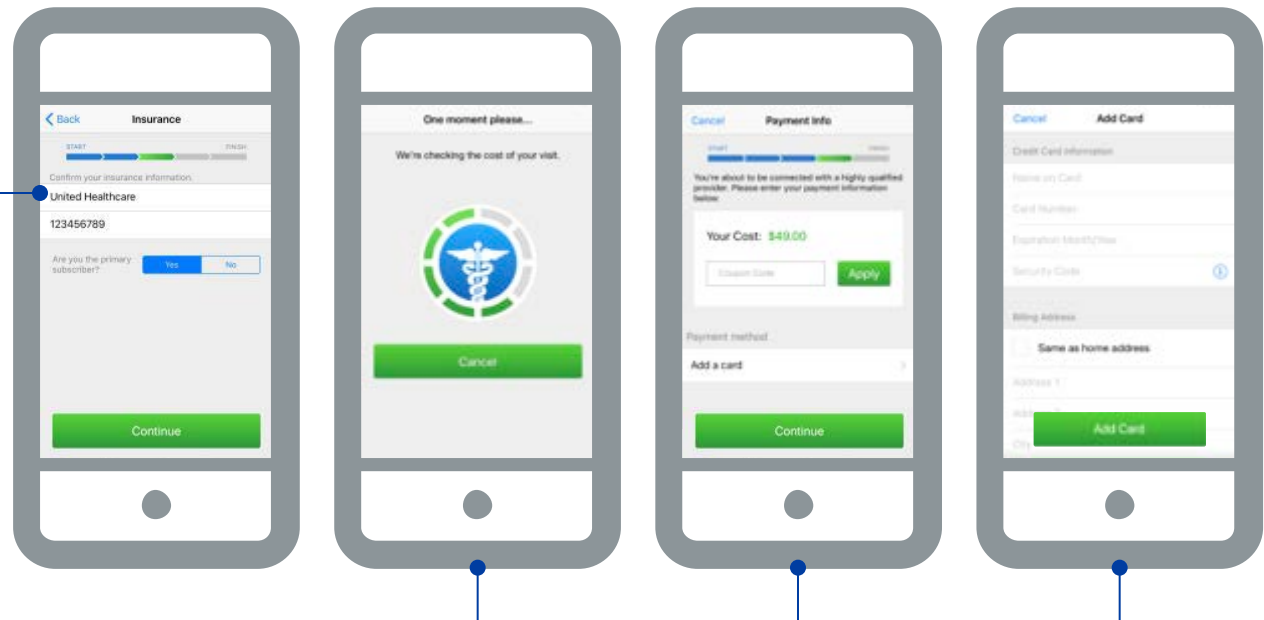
Back Insurance

START FINISH

Confirm your insurance information.

United Healthcare

123456789

Are you the primary subscriber?

Yes No

Continue

One moment please...

We're checking the cost of your visit.

Cancel

Cancel Payment Info

START FINISH

You're about to be connected with a highly qualified provider. Please enter your payment information below.

Your Cost: $49.00

Coupon Code

Apply

Payment method

Add a card

Continue

Cancel Add Card

Credit Card Information

Name on Card

Card Number

Expiration Month/Year

Security Code

Billing Address

Same as home address

Address 1

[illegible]

City

Add Card